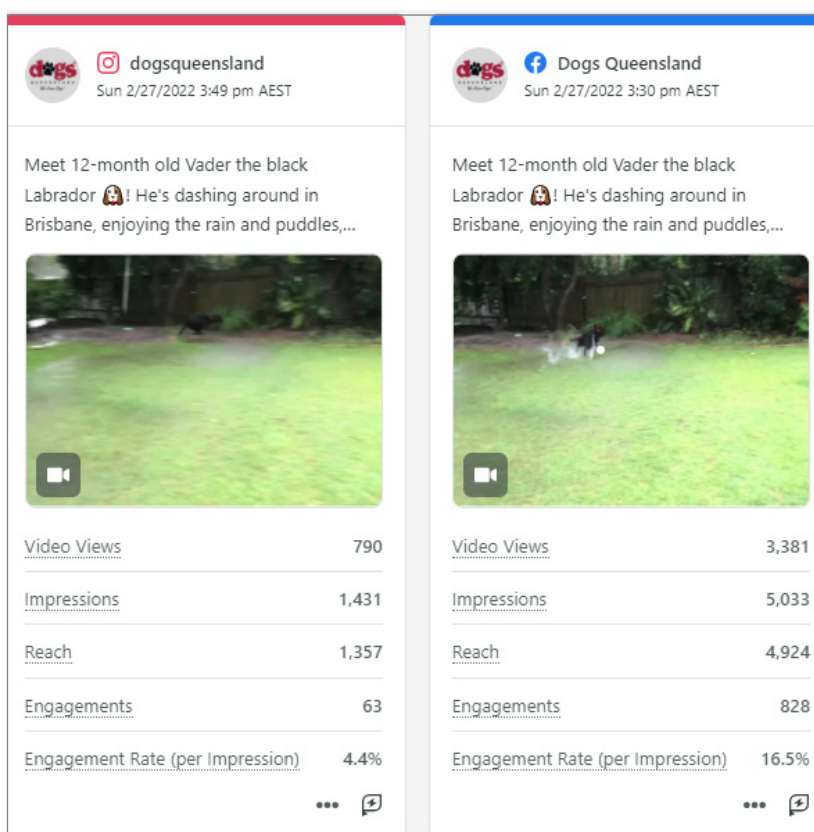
dogsqueensland
Sun 2/27/2022 3:49 pm AEST

Meet 12-month old Vader the black Labrador 🐶! He's dashing around in Brisbane, enjoying the rain and puddles,...

| Video Views | 790 |
|---|---|
| Impressions | 1,431 |
| Reach | 1,357 |
| Engagements | 63 |
| Engagement Rate (per Impression) | 4.4% |

•••

Dogs Queensland
Sun 2/27/2022 3:30 pm AEST

Meet 12-month old Vader the black Labrador 🐶! He's dashing around in Brisbane, enjoying the rain and puddles,...

| Video Views | 3,381 |
|---|---|
| Impressions | 5,033 |
| Reach | 4,924 |
| Engagements | 828 |
| Engagement Rate (per Impression) | 16.5% |

•••